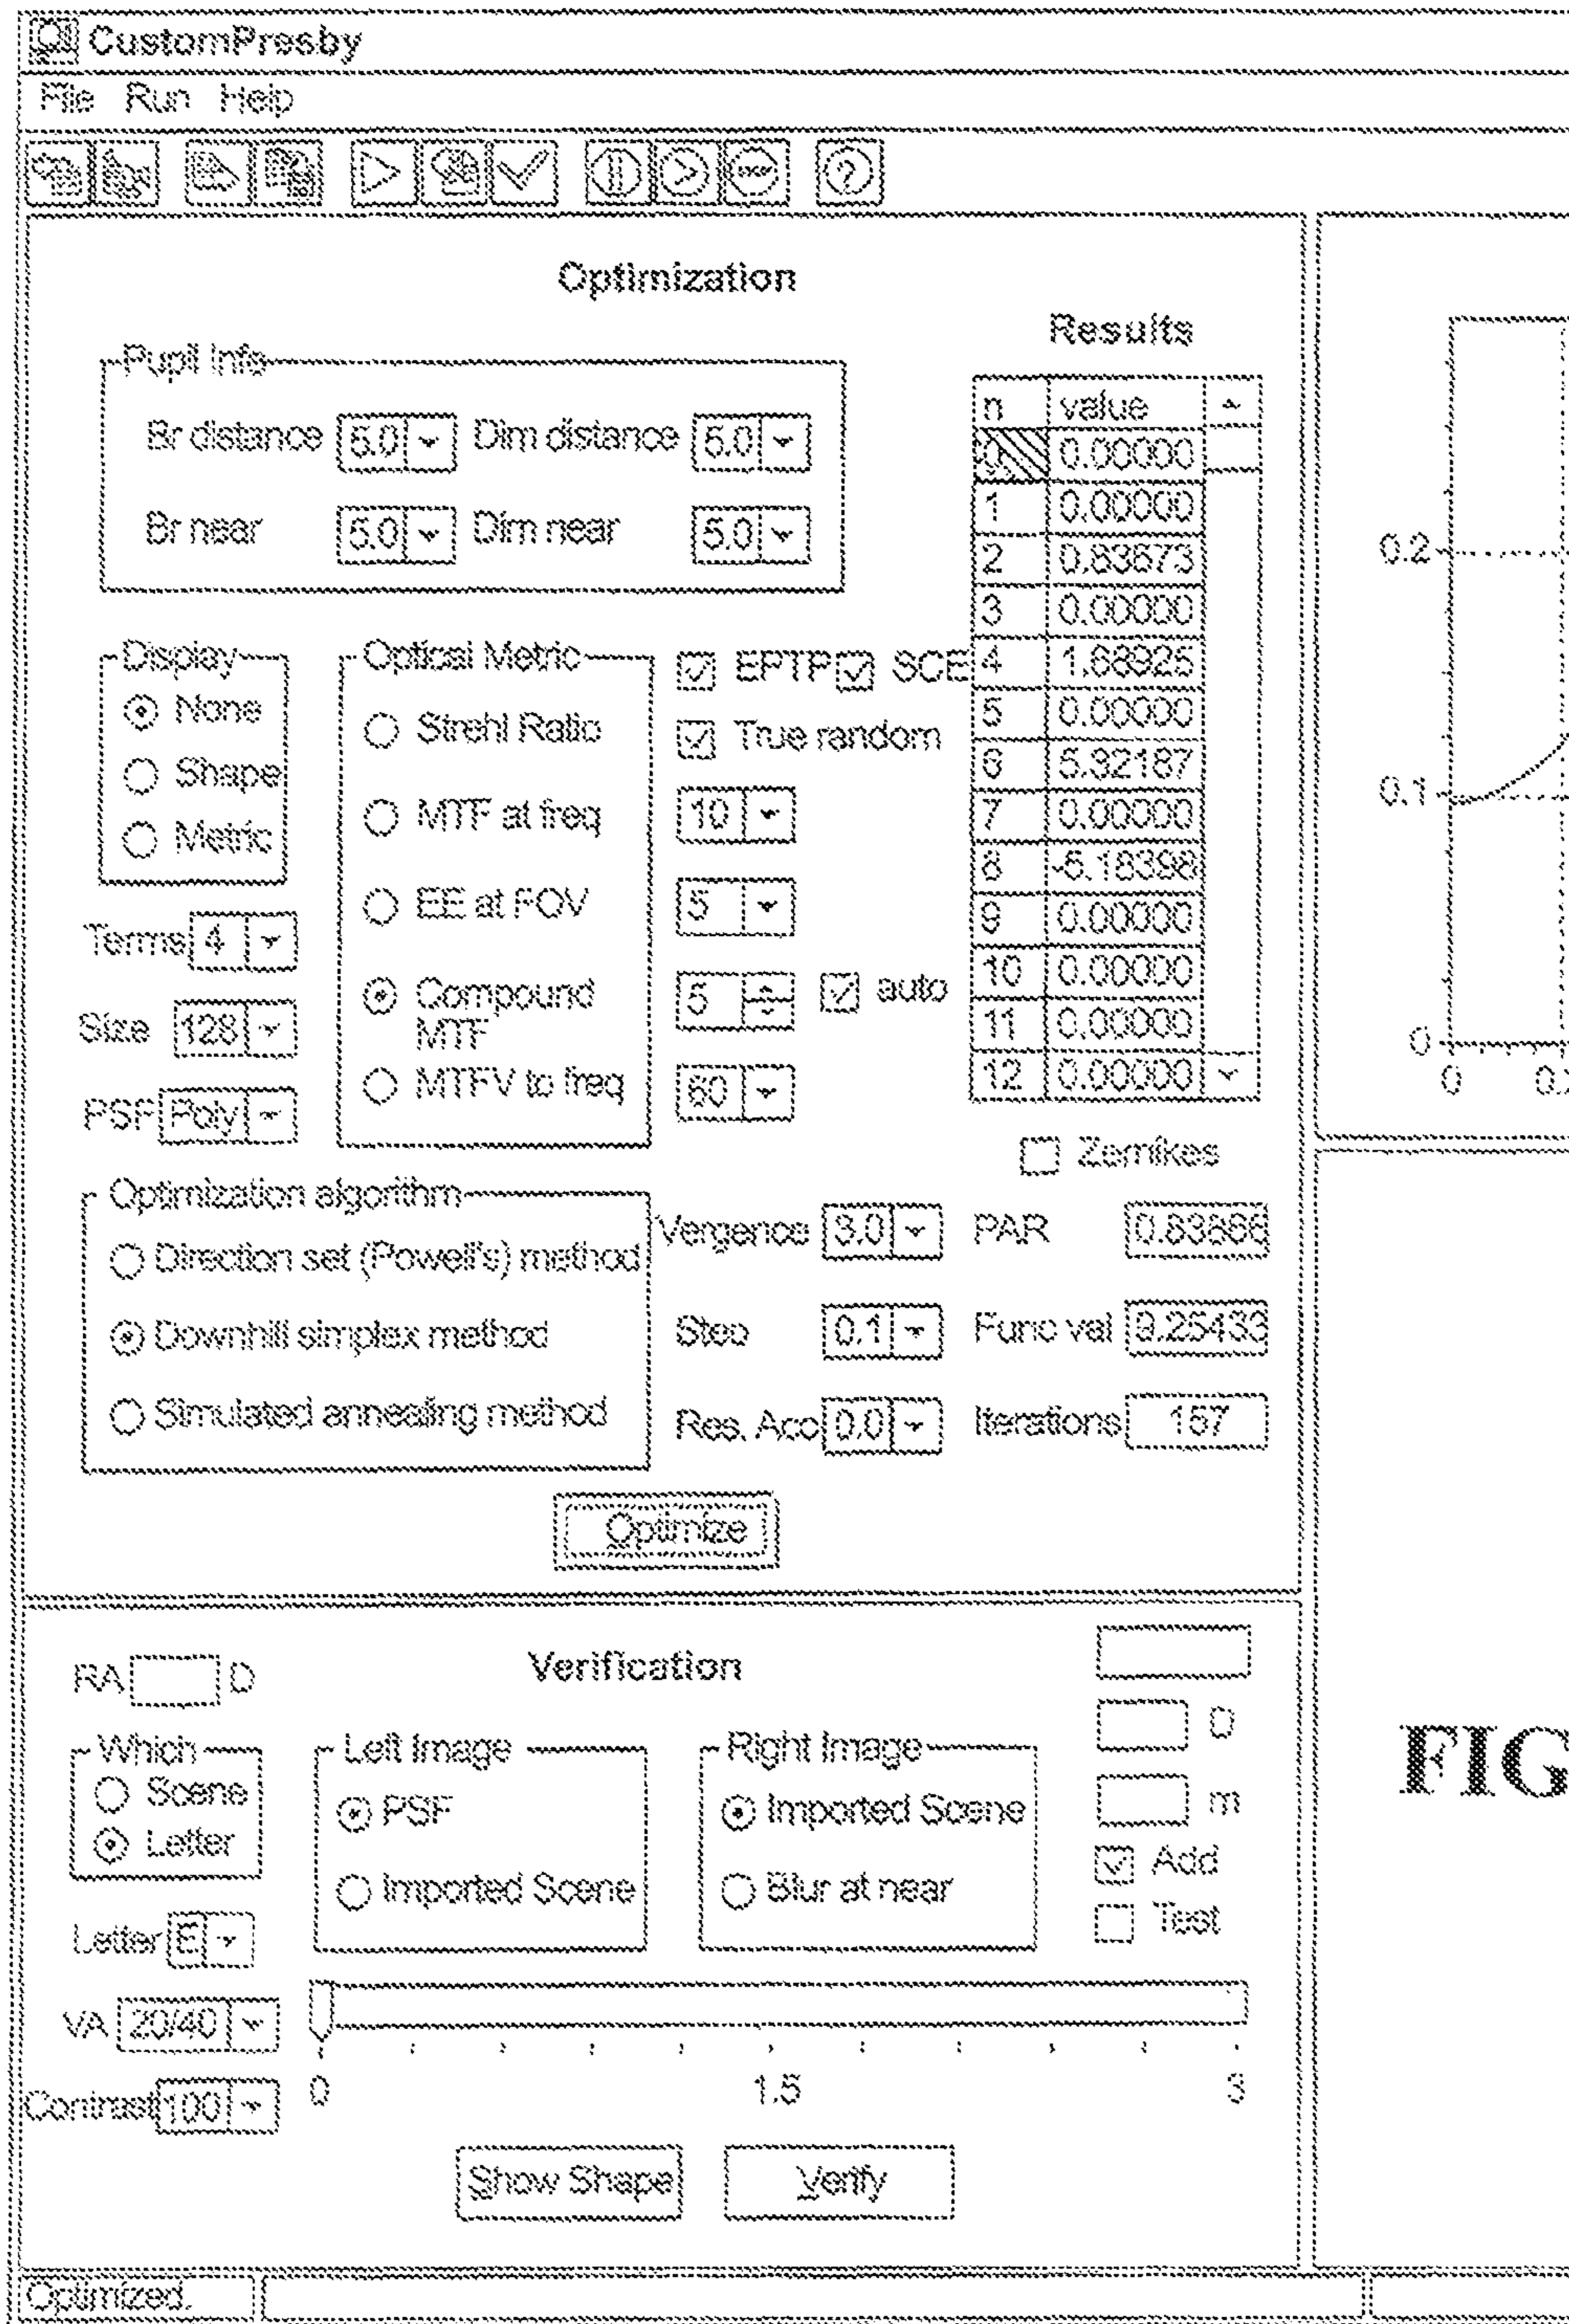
CustomPresby

File Run Help

Optimization

Results

Pupil Info

Br distance 5.0 Dim distance 5.0

Br near 5.0 Dim near 5.0

| n | value |
|---|---|
| 0 | 0.00000 |
| 1 | 0.00000 |
| 2 | 0.83673 |
| 3 | 0.00000 |
| 4 | 1.68925 |
| 5 | 0.00000 |
| 6 | 5.92187 |
| 7 | 0.00000 |
| 8 | -5.18398 |
| 9 | 0.00000 |
| 10 | 0.00000 |
| 11 | 0.00000 |
| 12 | 0.00000 |

Display
None
Shape
Metric

Optical Metric
Strehl Ratio
MTF at freq
EE at FOV
Compound MTF
MTFV to freq

EPTP SCE
True random
10
5
5 auto
60

Terms 4
Size 128
PSF Poly

Zernikes

Optimization algorithm
Direction set (Powell's) method
Downhill simplex method
Simulated annealing method

Vergence 3.0 PAR 0.83868
Step 0.1 Func val 9.25433
Res. Acc 0.0 Iterations 157

Optimize

0.2
0.1
0
0 0.

Verification

RA D

Which
Scene
Letter

Left Image
PSF
Imported Scene

Right Image
Imported Scene
Blur at near

D
m
Add
Test

Letter E
VA 20/40
Contrast 100

0 1.5 3

Show Shape Verify

FIG

Optimized.